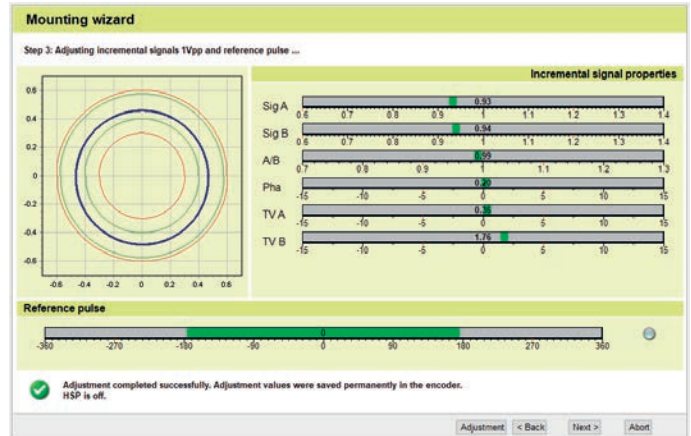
Mounting wizard

Step 3: Adjusting incremental signals 1Vpp and reference pulse ...

0.6
0.4
0.2
0
-0.2
-0.4
-0.6
-0.6 -0.4 -0.2 0 0.2 0.4 0.6

Incremental signal properties

Sig A
0.93
0.6 0.7 0.8 0.9 1 1.1 1.2 1.3 1.4

Sig B
0.94
0.6 0.7 0.8 0.9 1 1.1 1.2 1.3 1.4

A/B
0.99
0.7 0.8 0.9 1 1.1 1.2 1.3

Pha
0.20
-15 -10 -5 0 5 10 15

TV A
0.36
-15 -10 -5 0 5 10 15

TV B
1.76
-15 -10 -5 0 5 10 15

Reference pulse

0
-360 -270 -180 -90 0 90 180 270 360

Adjustment completed successfully. Adjustment values were saved permanently in the encoder.
HSP is off.

Adjustment < Back Next > Abort